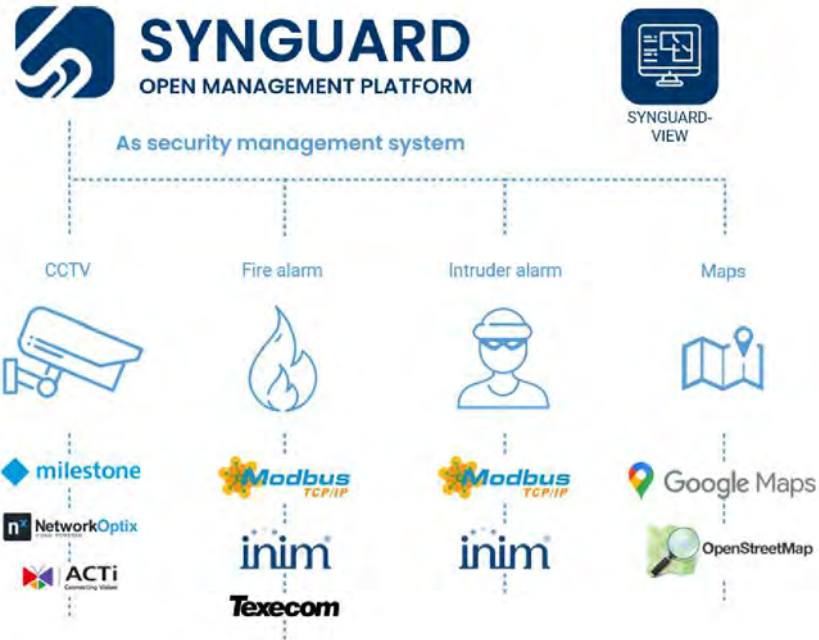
SYNGUARD
OPEN MANAGEMENT PLATFORM

SYNGUARD-VIEW

As security management system

CCTV

Fire alarm

Intruder alarm

Maps

milestone

NetworkOptix

ACTi
Connecting Vision

Modbus
TCP/IP

inim

Texecom

Modbus
TCP/IP

inim

Google Maps

OpenStreetMap